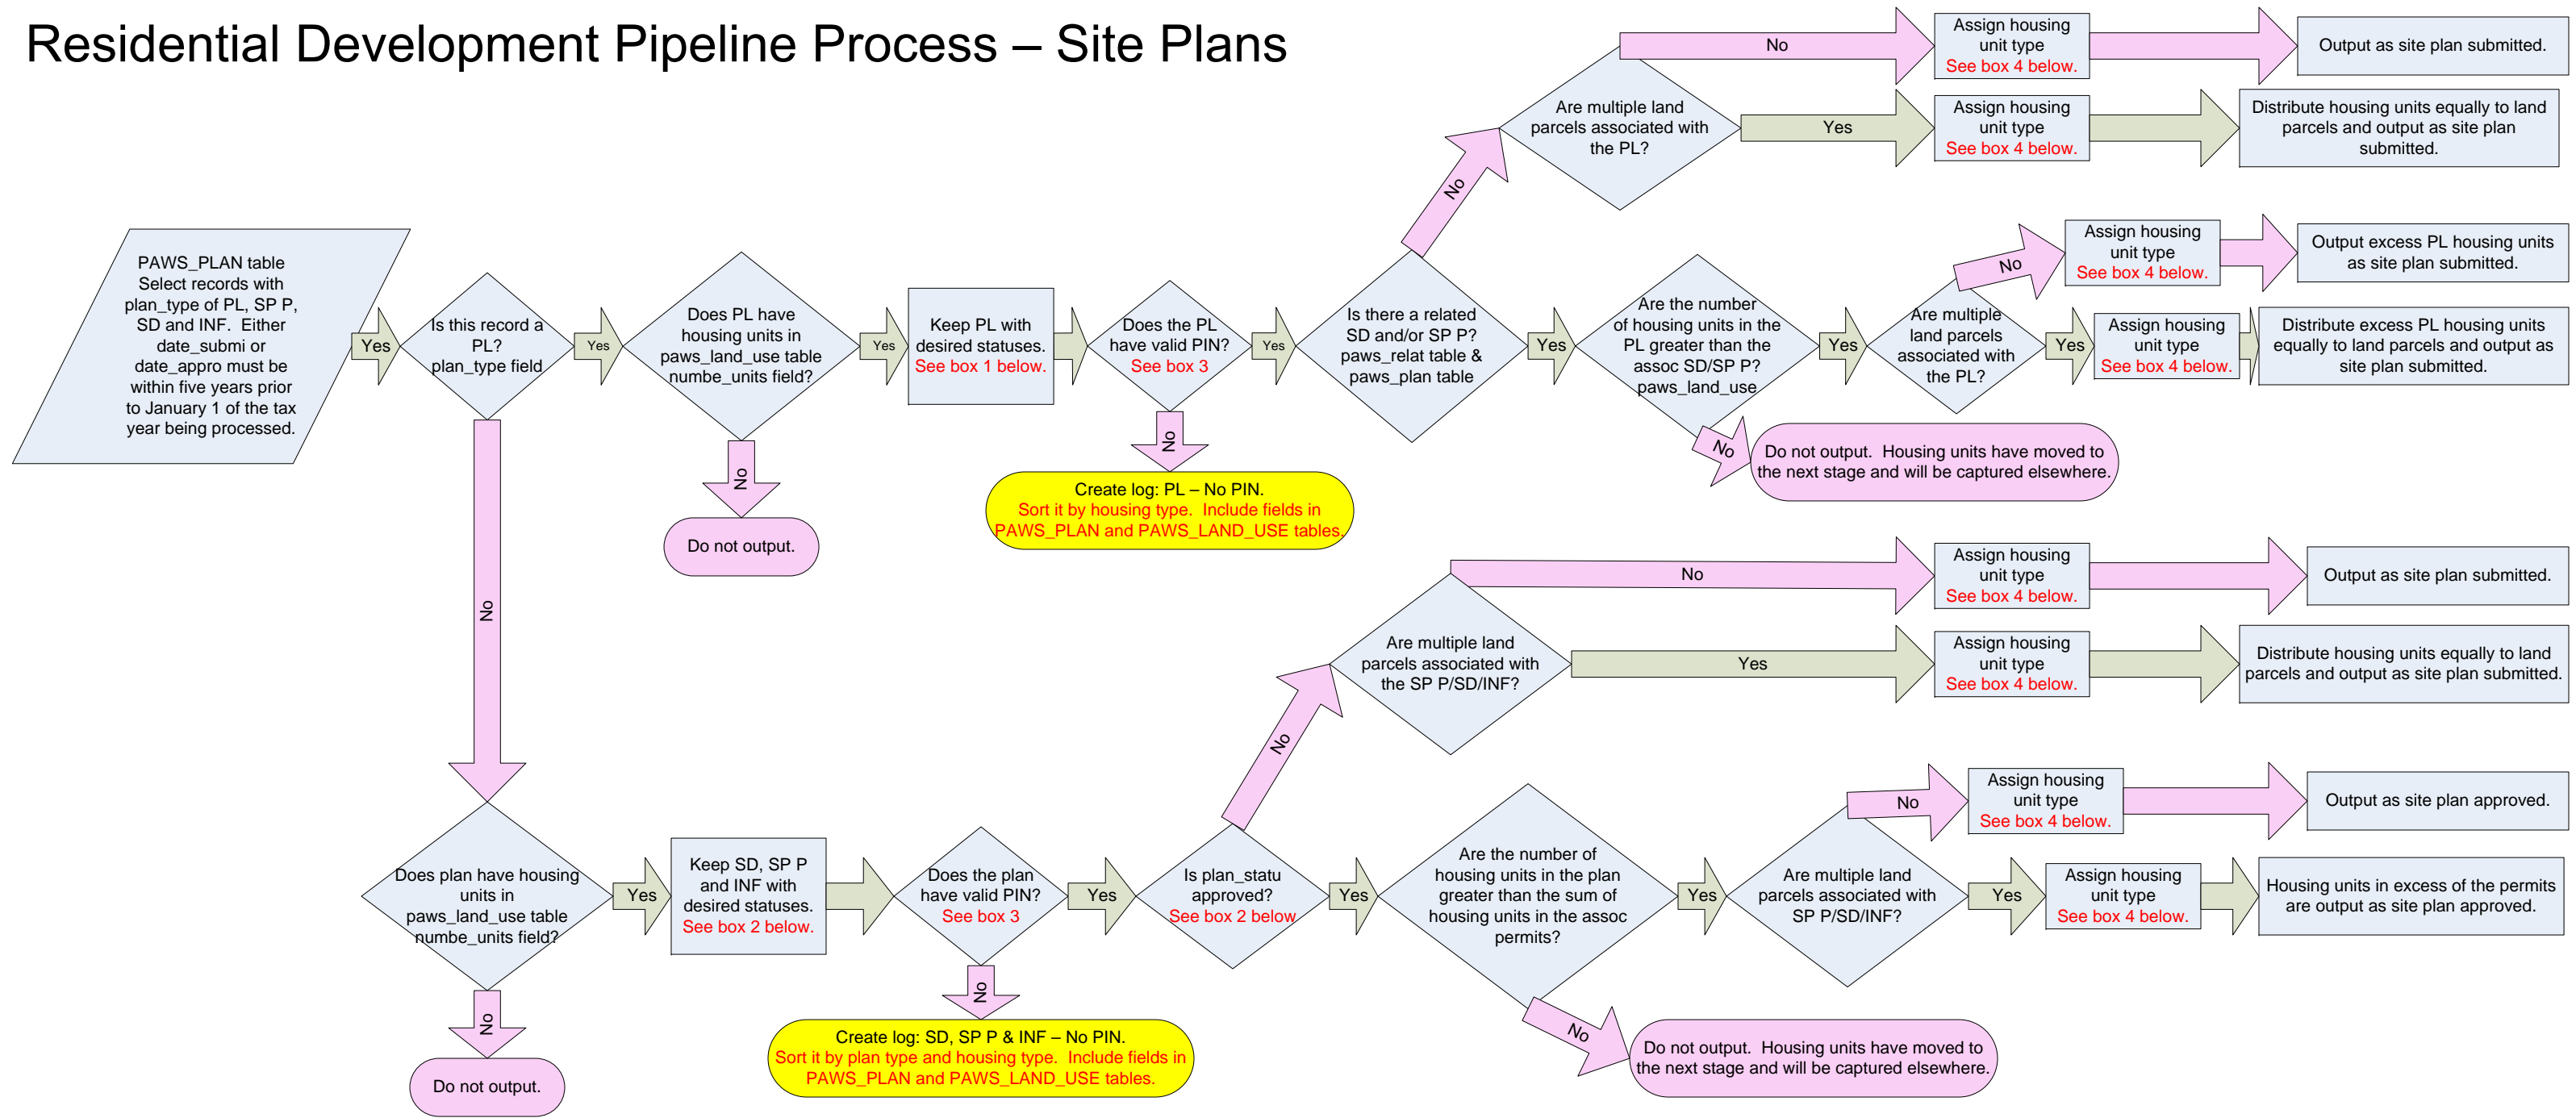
Residential Development Pipeline Process – Site Plans

PAWS_PLAN table Select records with plan_type of PL, SP P, SD and INF. Either date_submi or date_appro must be within five years prior to January 1 of the tax year being processed.

Yes

Is this record a PL? plan_type field

Yes

Does PL have housing units in paws_land_use table numbe_units field?

Yes

Keep PL with desired statuses. See box 1 below.

Does the PL have valid PIN? See box 3

Yes

Is there a related SD and/or SP P? paws_relat table & paws_plan table

No

Are multiple land parcels associated with the PL?

No

Assign housing unit type See box 4 below.

Output as site plan submitted.

Yes

Assign housing unit type See box 4 below.

Distribute housing units equally to land parcels and output as site plan submitted.

Yes

Are the number of housing units in the PL greater than the assoc SD/SP P? paws_land_use

Yes

Are multiple land parcels associated with the PL?

No

Assign housing unit type See box 4 below.

Output excess PL housing units as site plan submitted.

Yes

Assign housing unit type See box 4 below.

Distribute excess PL housing units equally to land parcels and output as site plan submitted.

No

Do not output. Housing units have moved to the next stage and will be captured elsewhere.

No

Do not output.

No

Create log: PL – No PIN. Sort it by housing type. Include fields in PAWS_PLAN and PAWS_LAND_USE tables.

No

Does plan have housing units in paws_land_use table numbe_units field?

Yes

Keep SD, SP P and INF with desired statuses. See box 2 below.

Does the plan have valid PIN? See box 3

Yes

Is plan_statu approved? See box 2 below

No

Are multiple land parcels associated with the SP P/SD/INF?

No

Assign housing unit type See box 4 below.

Output as site plan submitted.

Yes

Assign housing unit type See box 4 below.

Distribute housing units equally to land parcels and output as site plan submitted.

Yes

Are the number of housing units in the plan greater than the sum of housing units in the assoc permits?

Yes

Are multiple land parcels associated with SP P/SD/INF?

No

Assign housing unit type See box 4 below.

Output as site plan approved.

Yes

Assign housing unit type See box 4 below.

Housing units in excess of the permits are output as site plan approved.

No

Do not output. Housing units have moved to the next stage and will be captured elsewhere.

No

Do not output.

No

Create log: SD, SP P & INF – No PIN. Sort it by plan type and housing type. Include fields in PAWS_PLAN and PAWS_LAND_USE tables.